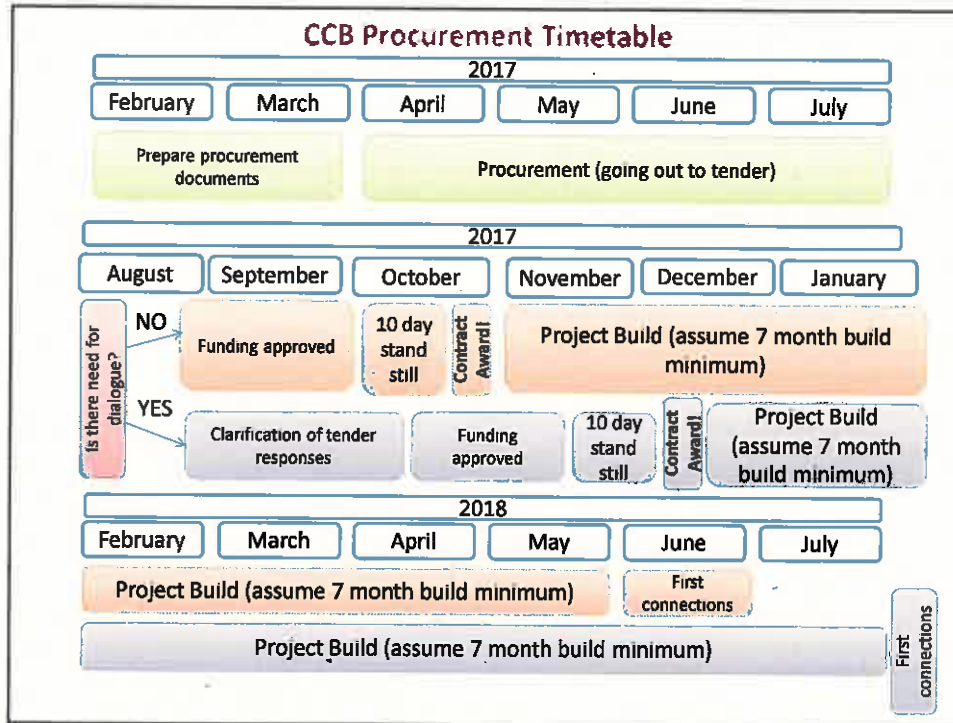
CCB Procurement Timetable

2017

February March April May June July

Prepare procurement documents

Procurement (going out to tender)

2017

August September October November December January

Is there need for dialogue?

NO

Funding approved

10 day stand still

Contract Award

Project Build (assume 7 month build minimum)

YES

Clarification of tender responses

Funding approved

10 day stand still

Contract Award

Project Build (assume 7 month build minimum)

2018

February March April May June July

Project Build (assume 7 month build minimum)

First connections

Project Build (assume 7 month build minimum)

First connections